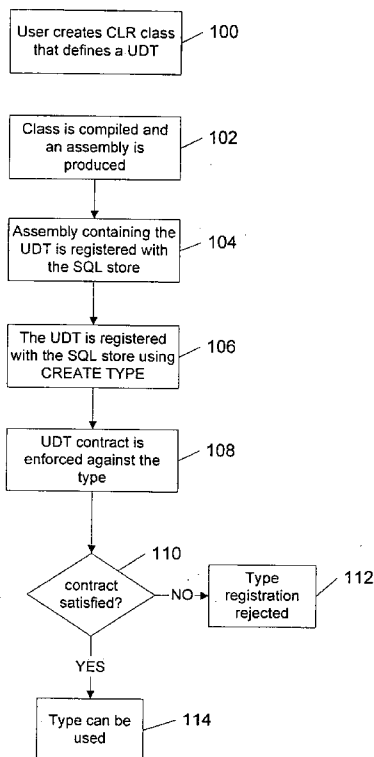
User creates CLR class that defines a UDT

100

Class is compiled and an assembly is produced

102

Assembly containing the UDT is registered with the SQL store

104

The UDT is registered with the SQL store using CREATE TYPE

106

UDT contract is enforced against the type

108

110

contract satisfied?

NO

Type registration rejected

112

YES

Type can be used

114